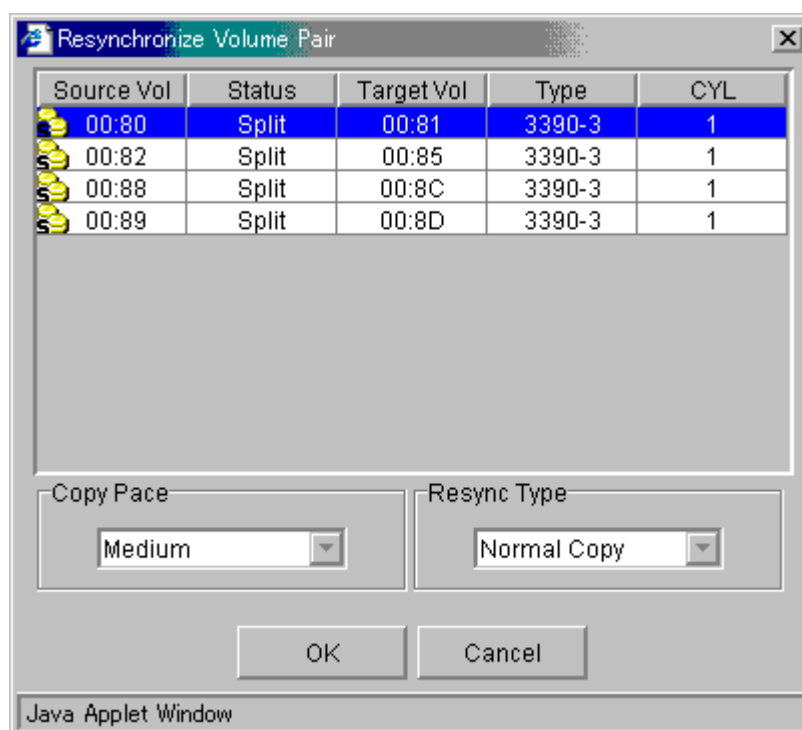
Resynchronize Volume Pair

| Source Vol | Status | Target Vol | Type | CYL |
|---|---|---|---|---|
| 00:80 | Split | 00:81 | 3390-3 | 1 |
| 00:82 | Split | 00:85 | 3390-3 | 1 |
| 00:88 | Split | 00:8C | 3390-3 | 1 |
| 00:89 | Split | 00:8D | 3390-3 | 1 |

Copy Pace
Medium

Resync Type
Normal Copy

OK
Cancel

Java Applet Window